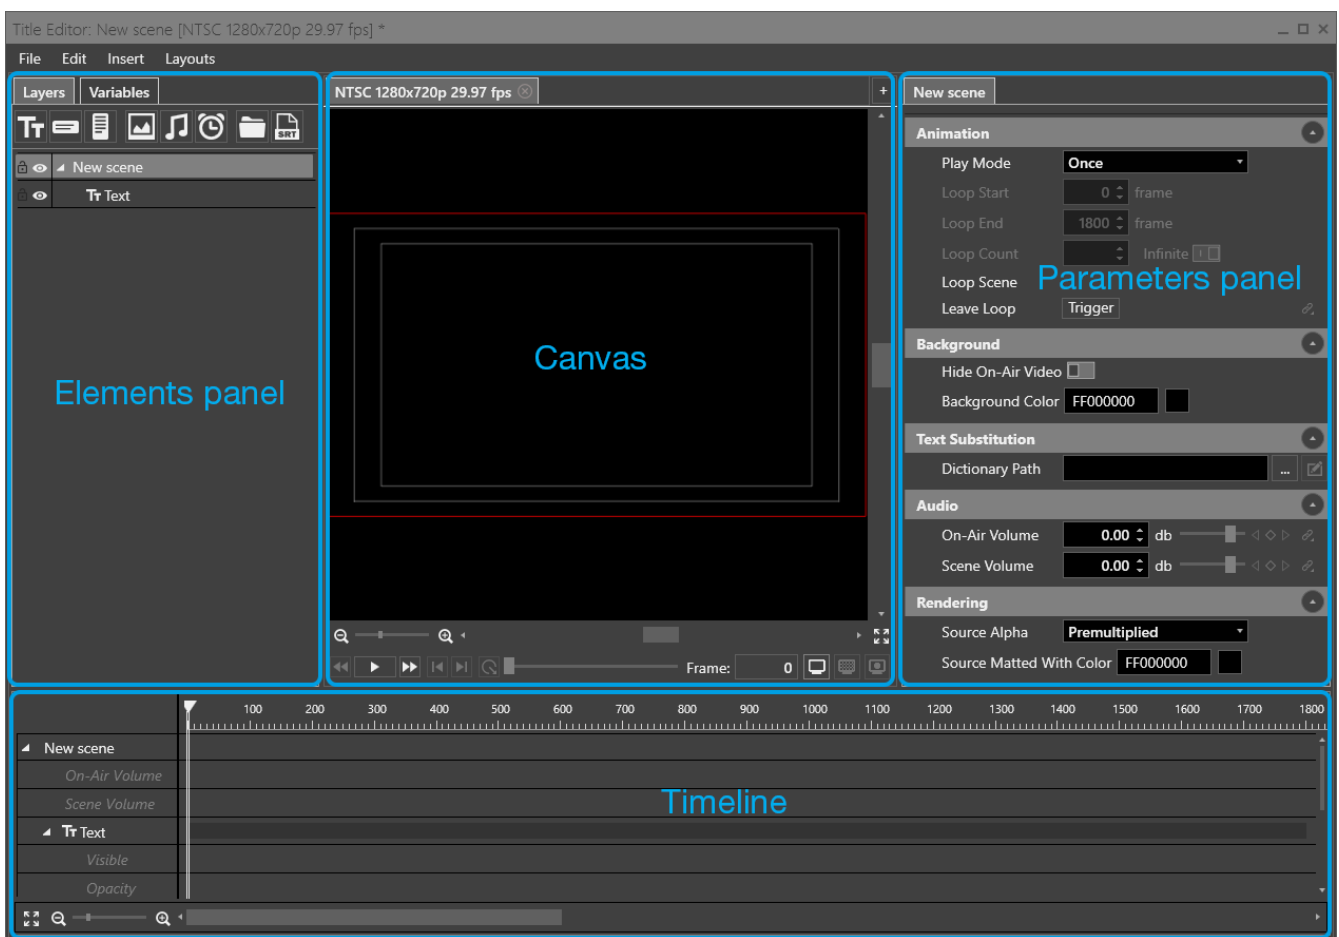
Title Editor: New scene [NTSC 1280x720p 29.97 fps] *

File Edit Insert Layouts

Layers Variables

New scene

Text

Elements panel

NTSC 1280x720p 29.97 fps

Canvas

Frame: 0

New scene

Animation

Play Mode Once

Loop Start 0 frame

Loop End 1800 frame

Loop Count Infinite

Loop Scene

Parameters panel

Leave Loop Trigger

Background

Hide On-Air Video

Background Color FF000000

Text Substitution

Dictionary Path ...

Audio

On-Air Volume 0.00 db

Scene Volume 0.00 db

Rendering

Source Alpha Premultiplied

Source Matted With Color FF000000

100 200 300 400 500 600 700 800 900 1000 1100 1200 1300 1400 1500 1600 1700 1800

New scene

On-Air Volume

Scene Volume

Text

Visible

Opacity

Timeline